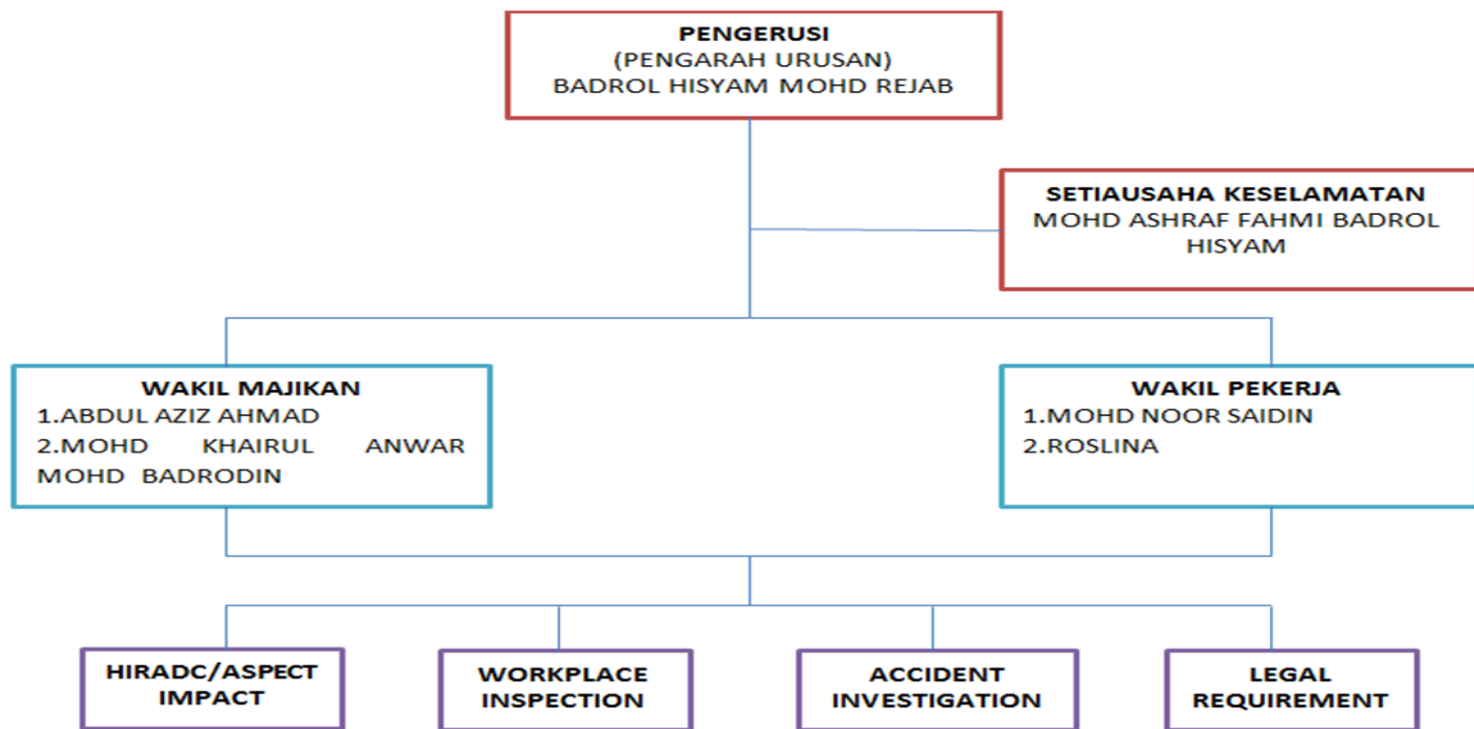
PENGERUSI
(PENGARAH URUSAN)
BADROL HISYAM MOHD REJAB

SETIAUSAHA KESELAMATAN
MOHD ASHRAF FAHMI BADROL HISYAM

WAKIL MAJIKAN
1.ABDUL AZIZ AHMAD
2.MOHD KHAIRUL ANWAR MOHD BADRODIN

WAKIL PEKERJA
1.MOHD NOOR SAIDIN
2.ROSLINA

HIRADC/ASPECT IMPACT

WORKPLACE INSPECTION

ACCIDENT INVESTIGATION

LEGAL REQUIREMENT